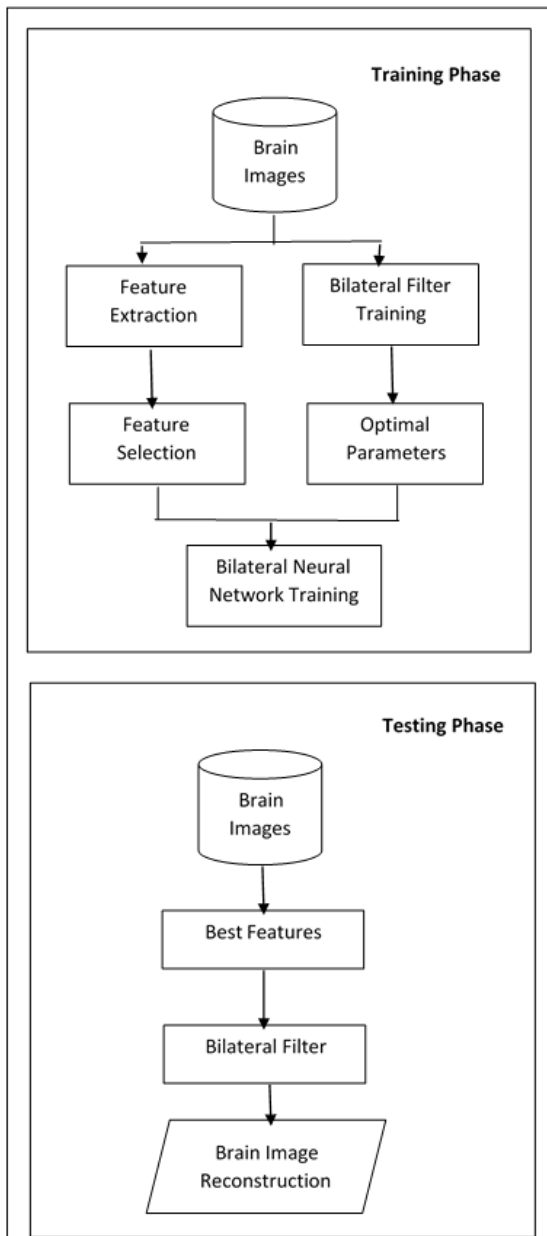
Training Phase

Brain Images

Feature Extraction

Bilateral Filter Training

Feature Selection

Optimal Parameters

Bilateral Neural Network Training

Testing Phase

Brain Images

Best Features

Bilateral Filter

Brain Image Reconstruction